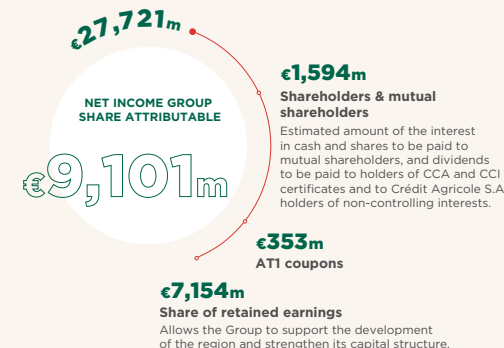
€27,721m

NET INCOME GROUP SHARE ATTRIBUTABLE

€9,101m

€1,594m

Shareholders & mutual shareholders

Estimated amount of the interest in cash and shares to be paid to mutual shareholders, and dividends to be paid to holders of CCA and CCI certificates and to Crédit Agricole S.A. holders of non-controlling interests.

€353m

AT1 coupons

€7,154m

Share of retained earnings

Allows the Group to support the development of the region and strengthen its capital structure.